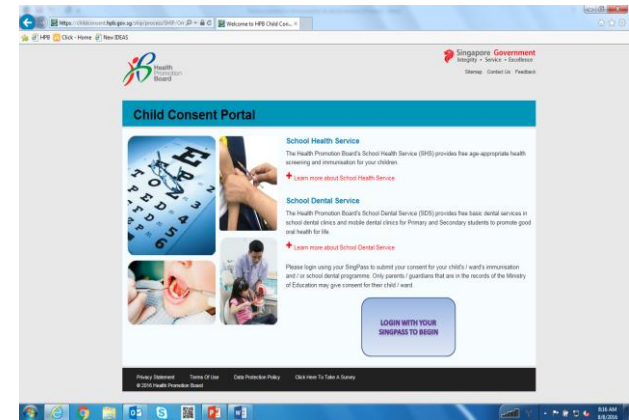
https://childconsent.hpb.gov.sg/.../SHS/Con... Welcome to HPB Child Con... ×

HPB Click - Home New IDEAS

Health Promotion Board

Singapore Government
Integrity • Service • Excellence

Sitemap Contact Us Feedback

Child Consent Portal

School Health Service

The Health Promotion Board's School Health Service (SHS) provides free age-appropriate health screening and immunisation for your children.

Learn more about School Health Service

School Dental Service

The Health Promotion Board's School Dental Service (SDS) provides free basic dental services in school dental clinics and mobile dental clinics for Primary and Secondary students to promote good oral health for life.

Learn more about School Dental Service

Please login using your SingPass to submit your consent for your child's / ward's immunisation and / or school dental programme. Only parents / guardians that are in the records of the Ministry of Education may give consent for their child / ward.

LOGIN WITH YOUR SINGPASS TO BEGIN

Privacy Statement Terms Of Use Data Protection Policy Click Here To Take A Survey
© 2016 Health Promotion Board

8:16 AM
8/8/2016